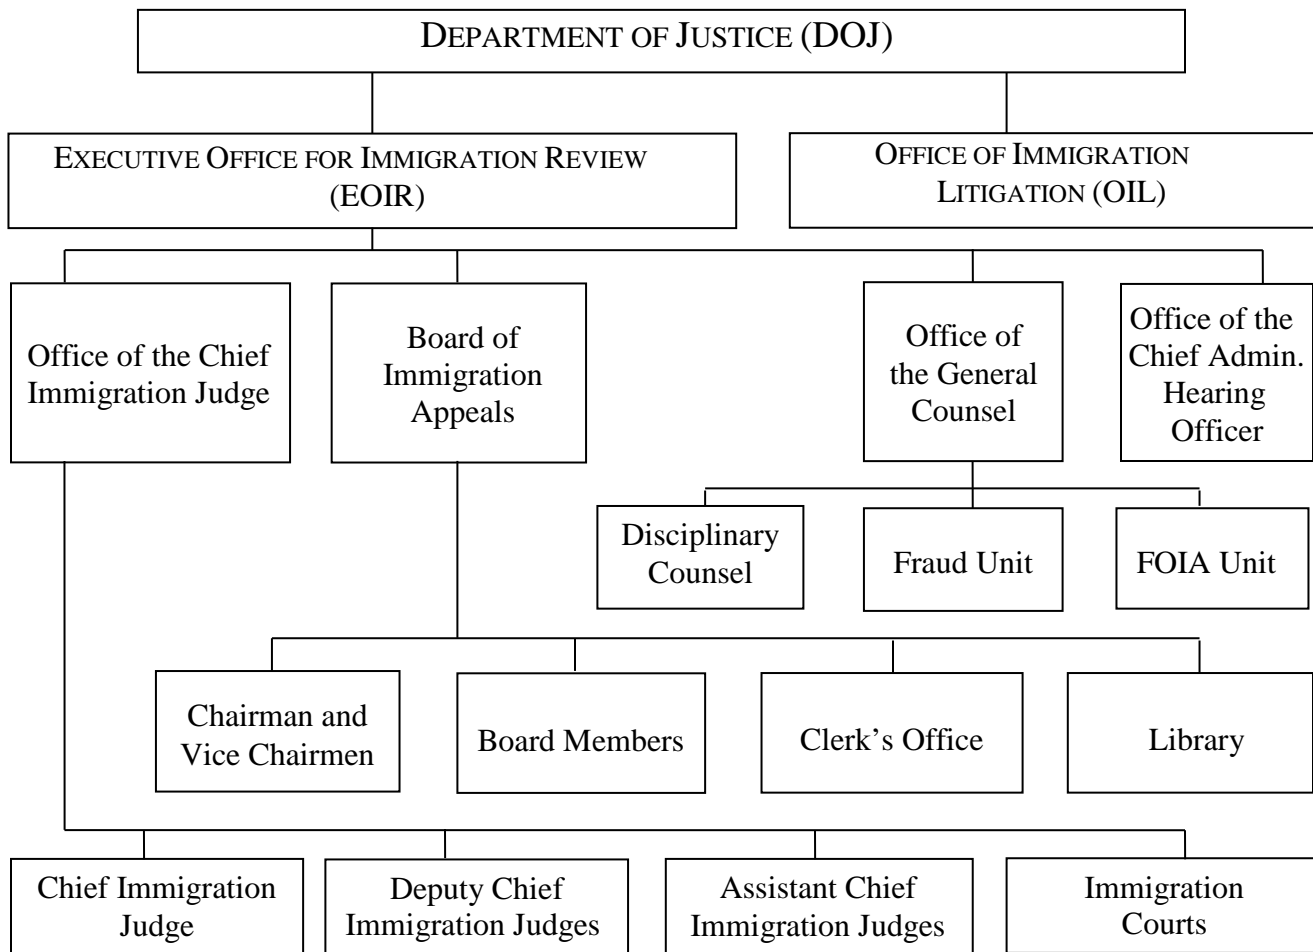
DEPARTMENT OF JUSTICE (DOJ)

EXECUTIVE OFFICE FOR IMMIGRATION REVIEW (EOIR)

OFFICE OF IMMIGRATION LITIGATION (OIL)

Office of the Chief Immigration Judge

Board of Immigration Appeals

Office of the General Counsel

Office of the Chief Admin. Hearing Officer

Disciplinary Counsel

Fraud Unit

FOIA Unit

Chairman and Vice Chairmen

Board Members

Clerk's Office

Library

Chief Immigration Judge

Deputy Chief Immigration Judges

Assistant Chief Immigration Judges

Immigration Courts